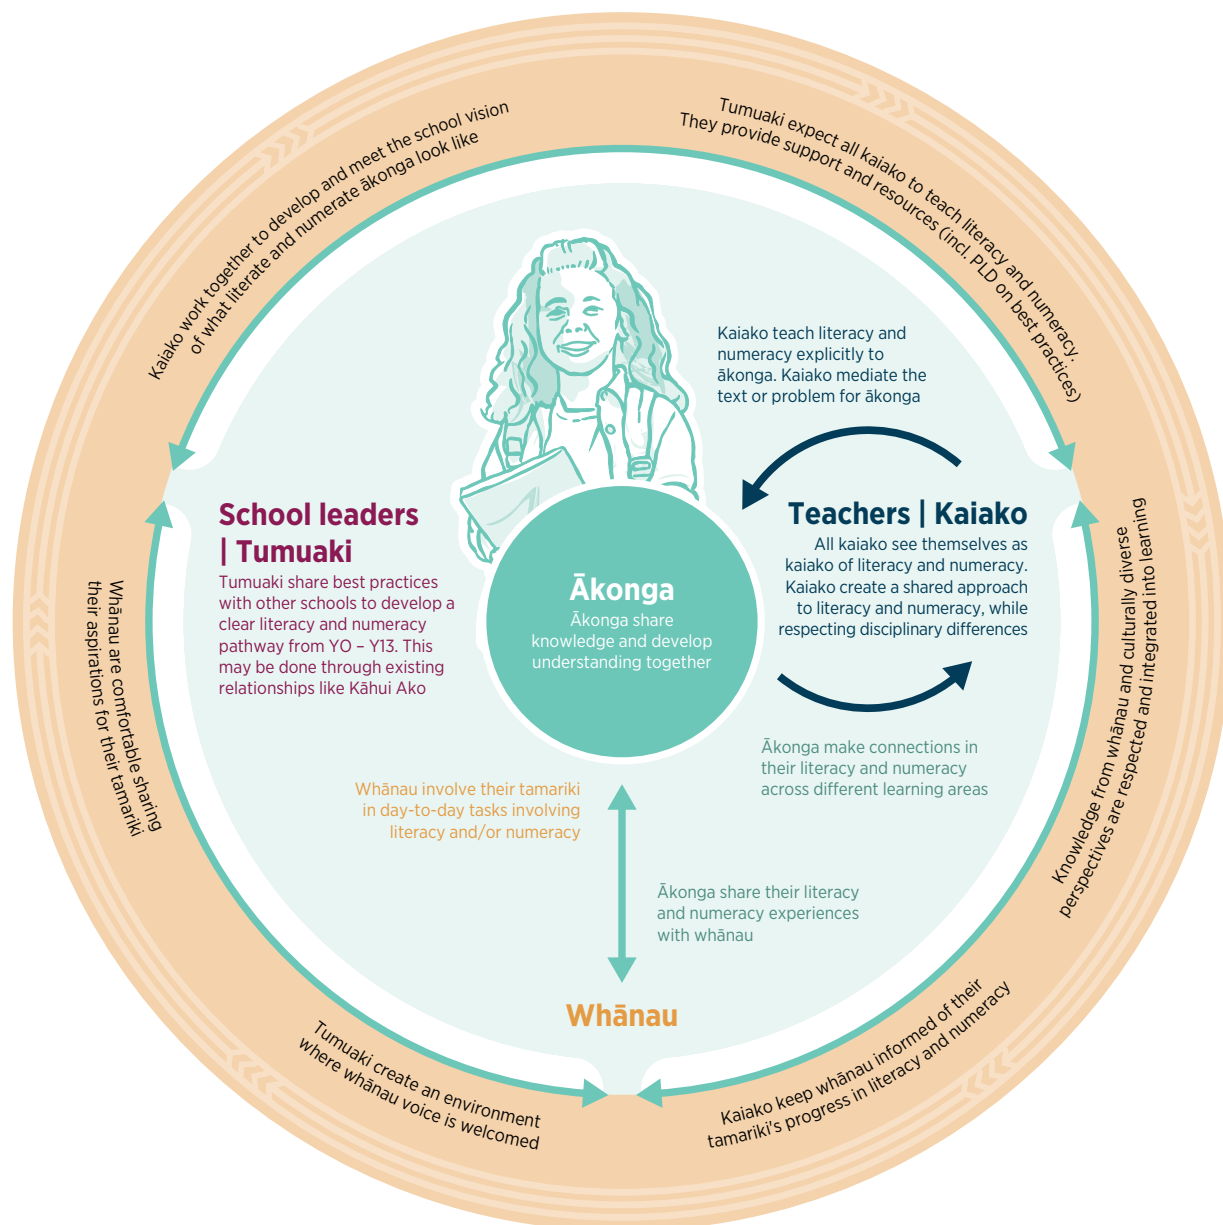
Kaiako work together to develop and meet the school vision of what literate and numerate ākonga look like

Tumuaki expect all kaiako to teach literacy and numeracy. They provide support and resources (incl. PLD on best practices)

Kaiako teach literacy and numeracy explicitly to ākonga. Kaiako mediate the text or problem for ākonga

School leaders | Tumuaki

Tumuaki share best practices with other schools to develop a clear literacy and numeracy pathway from YO – Y13. This may be done through existing relationships like Kāhui Ako

Ākonga

Ākonga share knowledge and develop understanding together

Teachers | Kaiako

All kaiako see themselves as kaiako of literacy and numeracy. Kaiako create a shared approach to literacy and numeracy, while respecting disciplinary differences

Ākonga make connections in their literacy and numeracy across different learning areas

Whānau involve their tamariki in day-to-day tasks involving literacy and/or numeracy

Ākonga share their literacy and numeracy experiences with whānau

Whānau

Whānau are comfortable sharing their aspirations for their tamariki

Knowledge from whānau and culturally diverse perspectives are respected and integrated into learning

Tumuaki create an environment where whānau voice is welcomed

Kaiako keep whānau informed of their tamariki's progress in literacy and numeracy